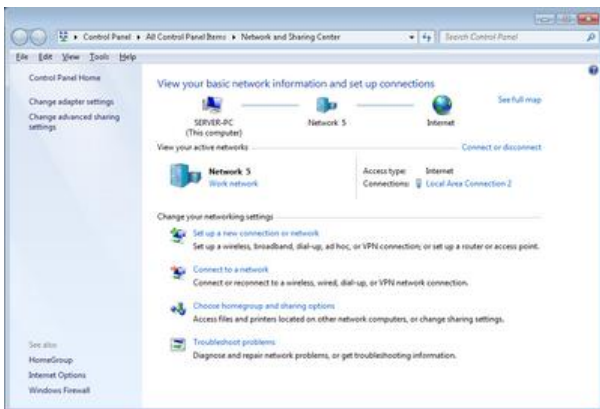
▸ Control Panel ▸ All Control Panel Items ▸ Network and Sharing Center

Search Control Panel

File Edit View Tools Help

Control Panel Home

Change adapter settings

Change advanced sharing settings

View your basic network information and set up connections

SERVER-PC
(This computer)

Network 5

Internet

See full map

View your active networks

Connect or disconnect

Network 5
Work network

Access type: Internet
Connections: Local Area Connection 2

Change your networking settings

Set up a new connection or network
Set up a wireless, broadband, dial-up, ad hoc, or VPN connection; or set up a router or access point.

Connect to a network
Connect or reconnect to a wireless, wired, dial-up, or VPN network connection.

Choose homegroup and sharing options
Access files and printers located on other network computers, or change sharing settings.

Troubleshoot problems
Diagnose and repair network problems, or get troubleshooting information.

See also

HomeGroup

Internet Options

Windows Firewall